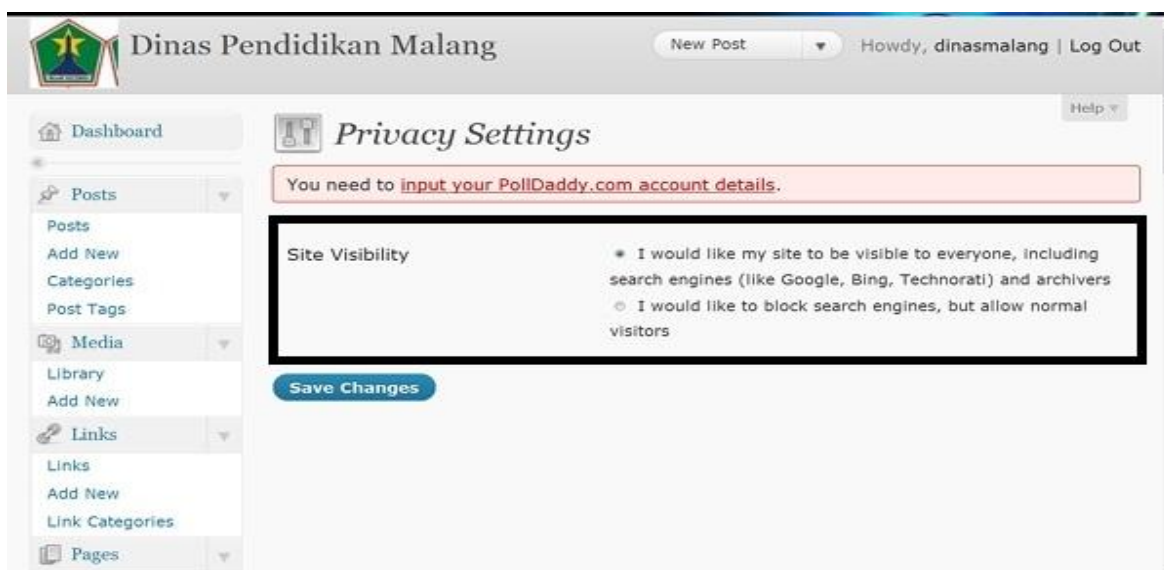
Dinas Pendidikan Malang

New Post

Howdy, dinasmalang | Log Out

Help

Dashboard

Posts

Posts

Add New

Categories

Post Tags

Media

Library

Add New

Links

Links

Add New

Link Categories

Pages

Privacy Settings

You need to input your PollDaddy.com account details.

Site Visibility

I would like my site to be visible to everyone, including search engines (like Google, Bing, Technorati) and archivers

I would like to block search engines, but allow normal visitors

Save Changes